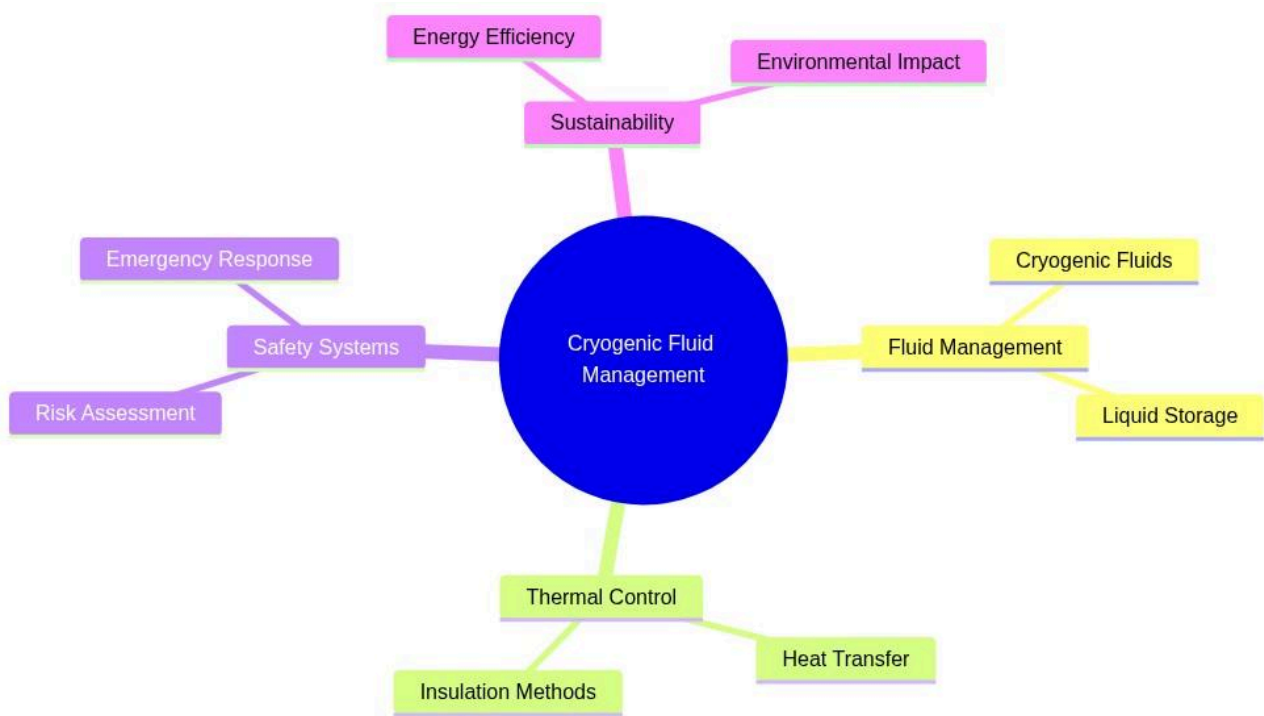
Energy Efficiency

Environmental Impact

Sustainability

Emergency Response

Cryogenic Fluids

Safety Systems

Cryogenic Fluid Management

Fluid Management

Risk Assessment

Liquid Storage

Thermal Control

Heat Transfer

Insulation Methods